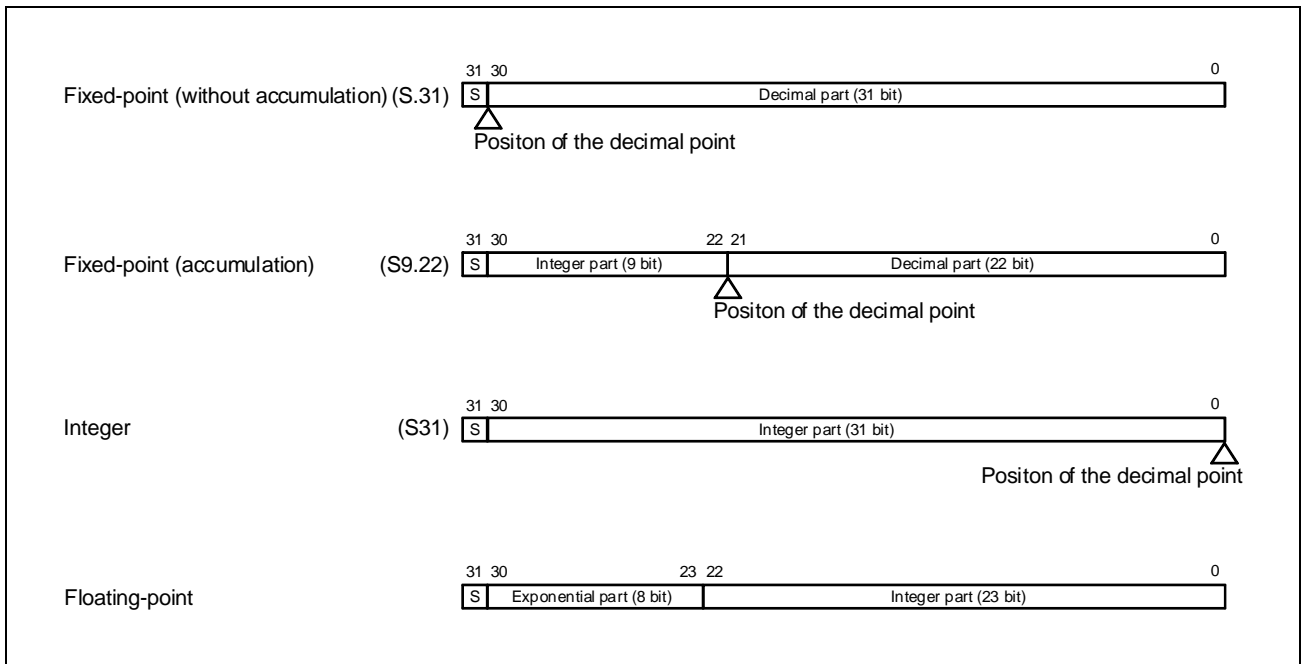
Fixed-point (without accumulation) (S.31)

31 30 0

S Decimal part (31 bit)

Positon of the decimal point

Fixed-point (accumulation) (S9.22)

31 30 22 21 0

S Integer part (9 bit) Decimal part (22 bit)

Positon of the decimal point

Integer (S31)

31 30 0

S Integer part (31 bit)

Positon of the decimal point

Floating-point

31 30 23 22 0

S Exponential part (8 bit) Integer part (23 bit)